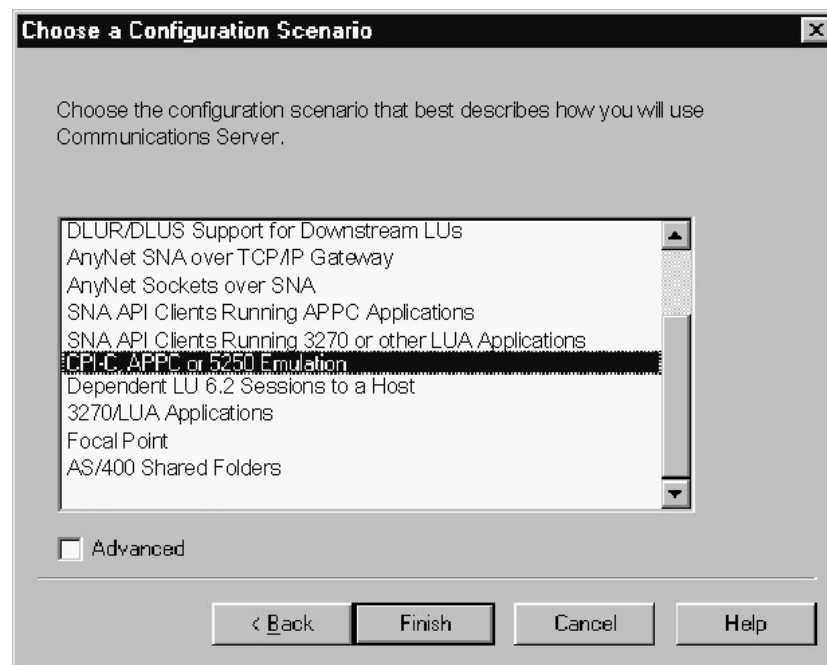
Choose a Configuration Scenario

Choose the configuration scenario that best describes how you will use Communications Server.

DLUR/DLUS Support for Downstream LUs
AnyNet SNA over TCP/IP Gateway
AnyNet Sockets over SNA
SNA API Clients Running APPC Applications
SNA API Clients Running 3270 or other LUA Applications
CPI-C, APPC or 5250 Emulation
Dependent LU 6.2 Sessions to a Host
3270/LUA Applications
Focal Point
AS/400 Shared Folders

Advanced

< Back
Finish
Cancel
Help